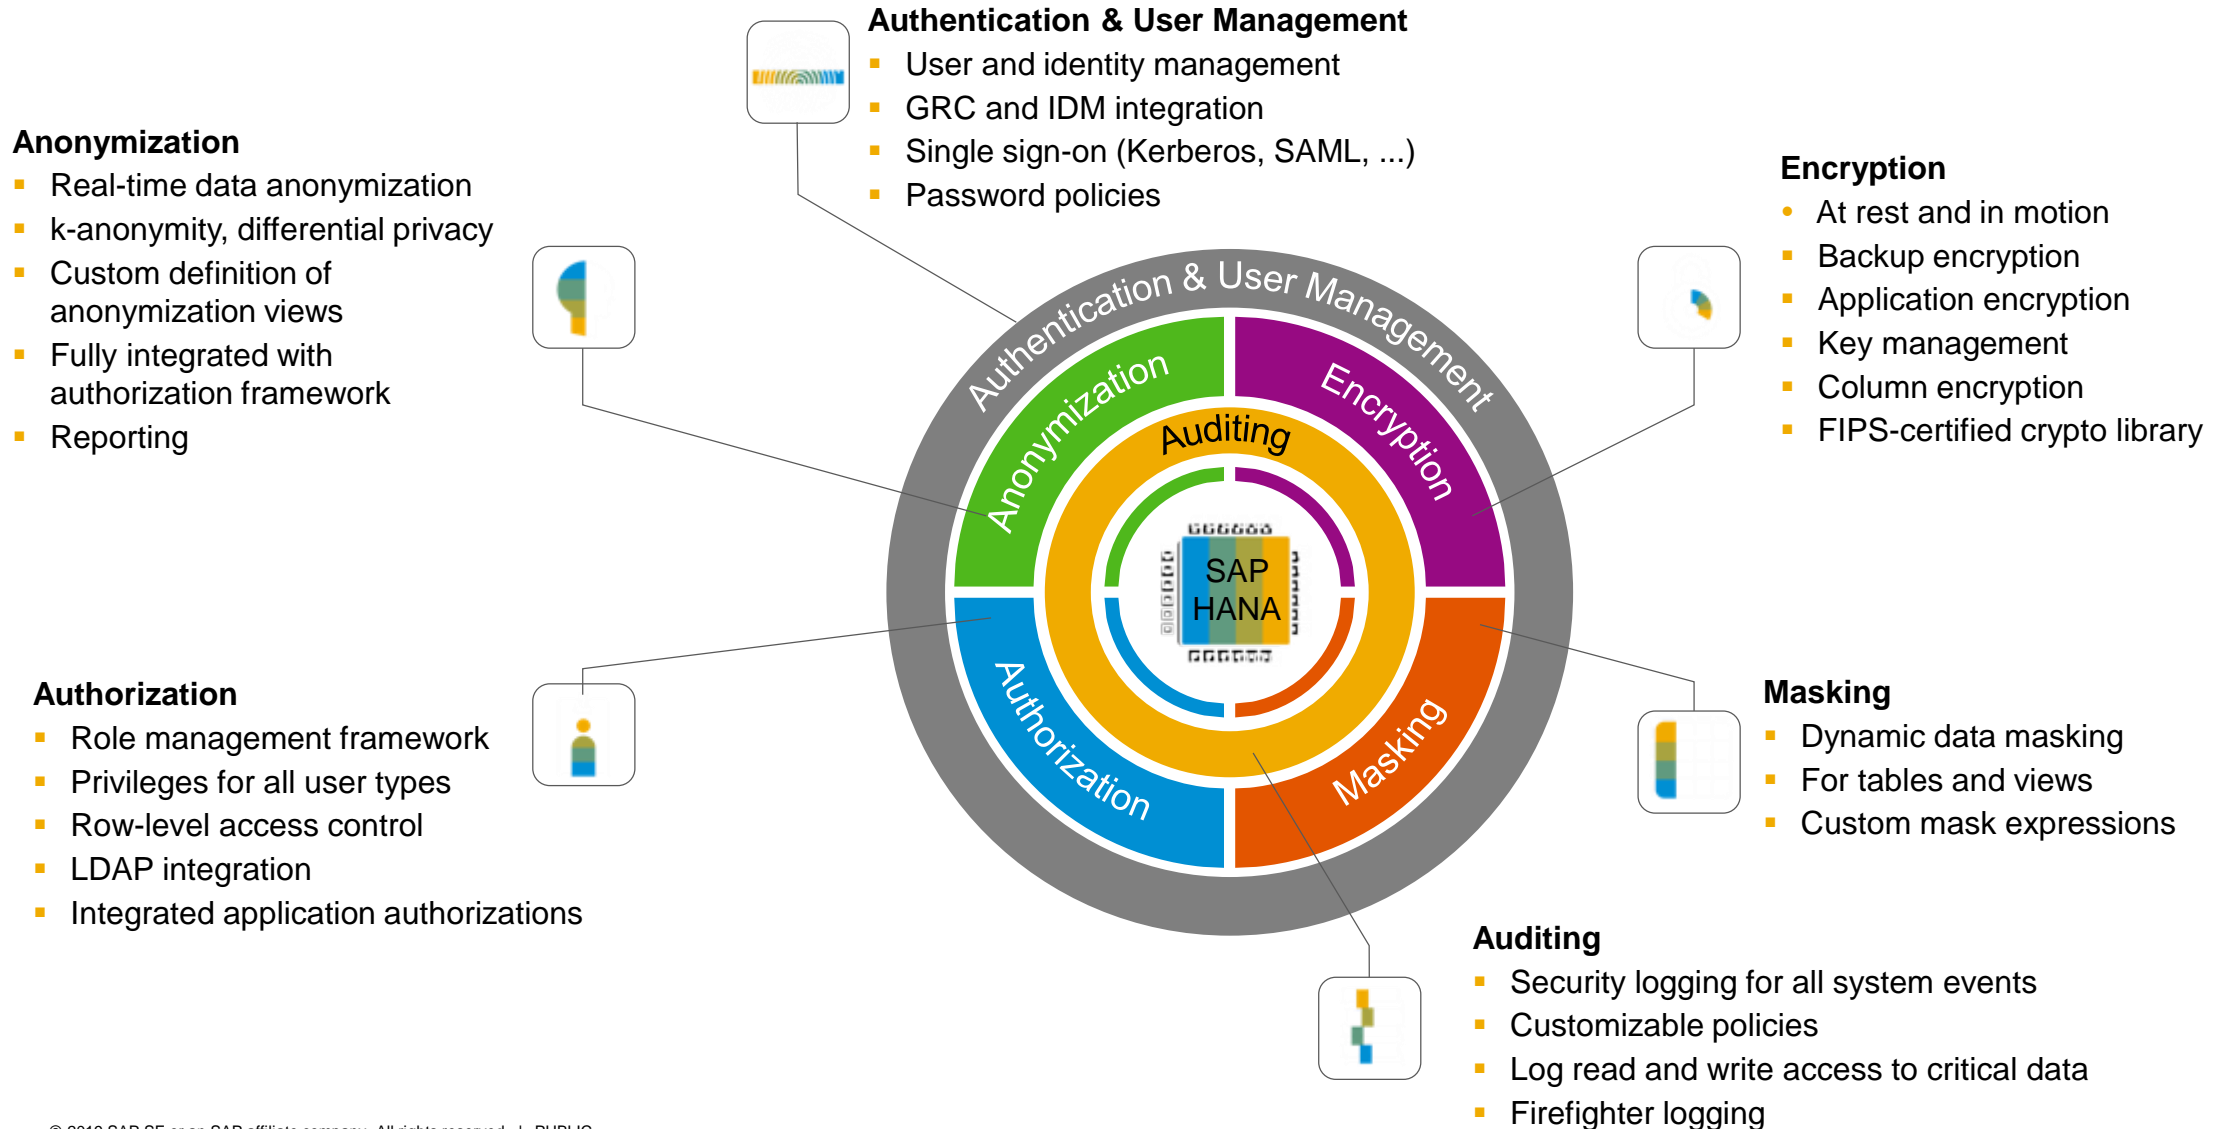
Authentication & User Management
- User and identity management
- GRC and IDM integration
- Single sign-on (Kerberos, SAML, ...)
- Password policies

Anonymization
- Real-time data anonymization
- k-anonymity, differential privacy
- Custom definition of anonymization views
- Fully integrated with authorization framework
- Reporting

Encryption
- At rest and in motion
- Backup encryption
- Application encryption
- Key management
- Column encryption
- FIPS-certified crypto library

Authentication & User Management

Anonymization

Encryption

Auditing

SAP HANA

Authorization

Masking

Authorization
- Role management framework
- Privileges for all user types
- Row-level access control
- LDAP integration
- Integrated application authorizations

Masking
- Dynamic data masking
- For tables and views
- Custom mask expressions

Auditing
- Security logging for all system events
- Customizable policies
- Log read and write access to critical data
- Firefighter logging

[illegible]